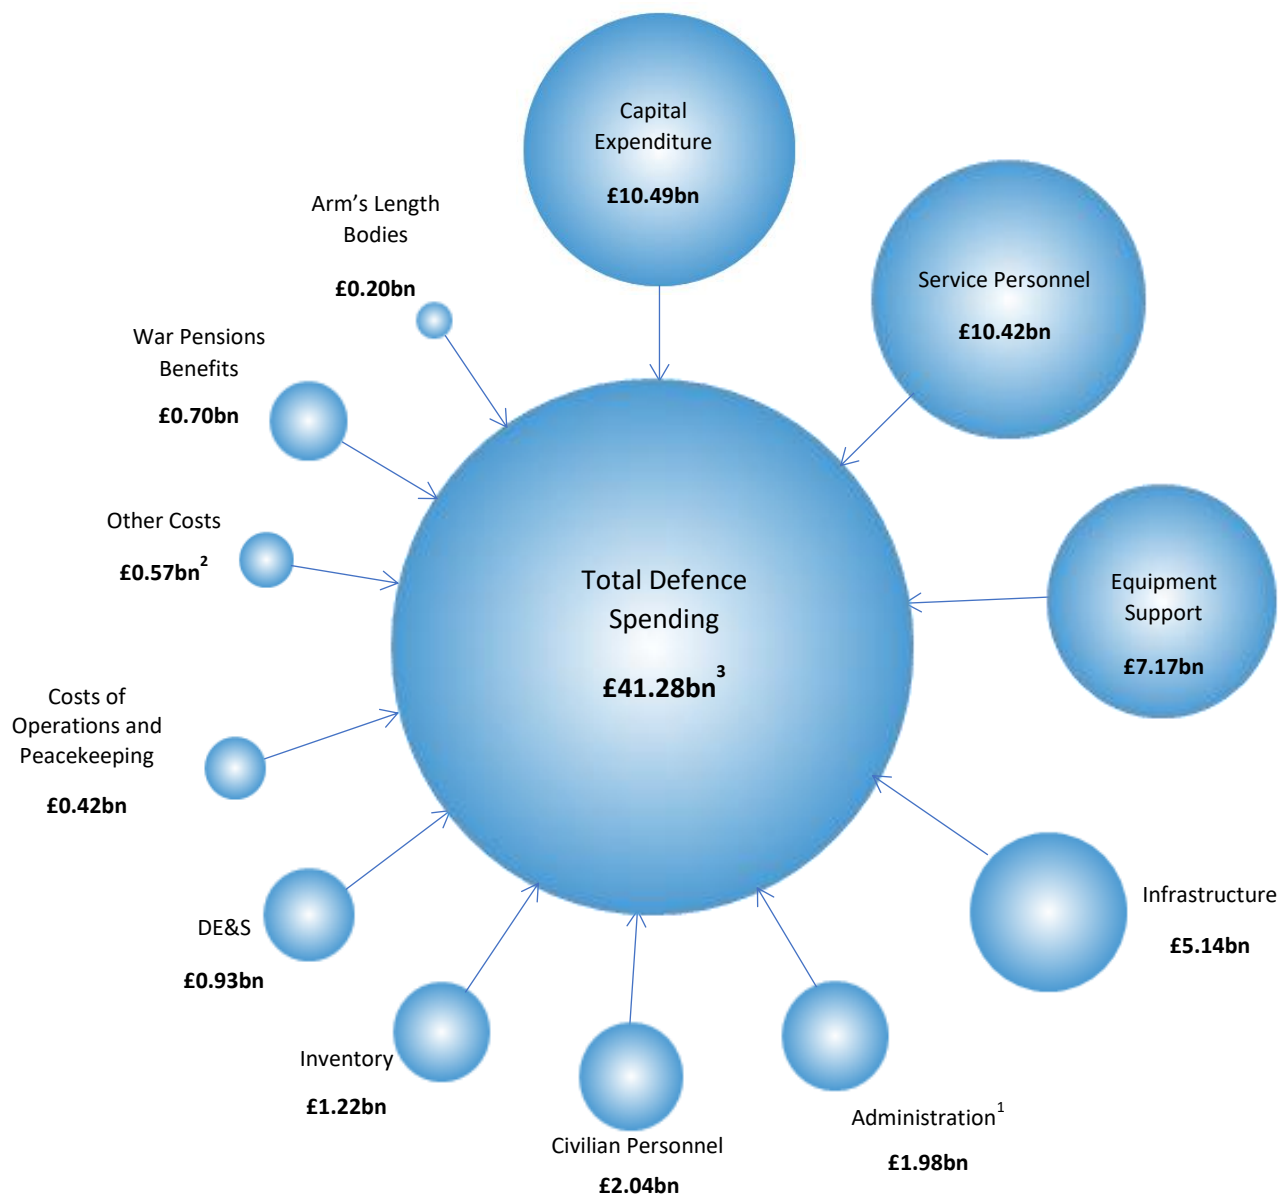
Capital Expenditure
£10.49bn

Arm’s Length Bodies
£0.20bn

Service Personnel
£10.42bn

War Pensions Benefits
£0.70bn

Other Costs
£0.57bn$^2$

Total Defence Spending
£41.28bn$^3$

Equipment Support
£7.17bn

Costs of Operations and Peacekeeping
£0.42bn

DE&S
£0.93bn

Infrastructure
£5.14bn

Inventory
£1.22bn

Civilian Personnel
£2.04bn

Administration$^1$
£1.98bn